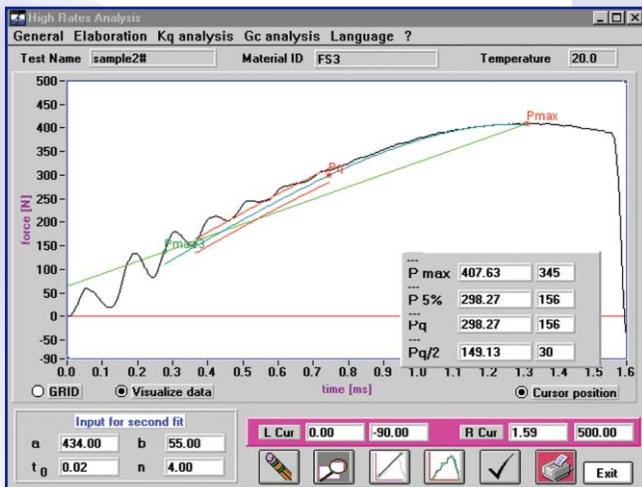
High Rates Analysis

General Elaboration Kq analysis Gc analysis Language ?

Test Name sample2# Material ID FS3 Temperature 20.0

500
450
400
350
300
250
200
150
100
50
0
-50
-90

force [N]

0.0 0.1 0.2 0.3 0.4 0.5 0.6 0.7 0.8 0.9 1.0 1.1 1.2 1.3 1.4 1.5 1.6

time [ms]

Pmax
Pq
Pmax3

---
P max 407.63 345
---
P 5% 298.27 156
---
Pq 298.27 156
---
Pq/2 149.13 30

GRID Visualize data Cursor position

Input for second fit
a 434.00 b 55.00
$t_0$ 0.02 n 4.00

L Cur 0.00 -90.00 R Cur 1.59 500.00

Exit